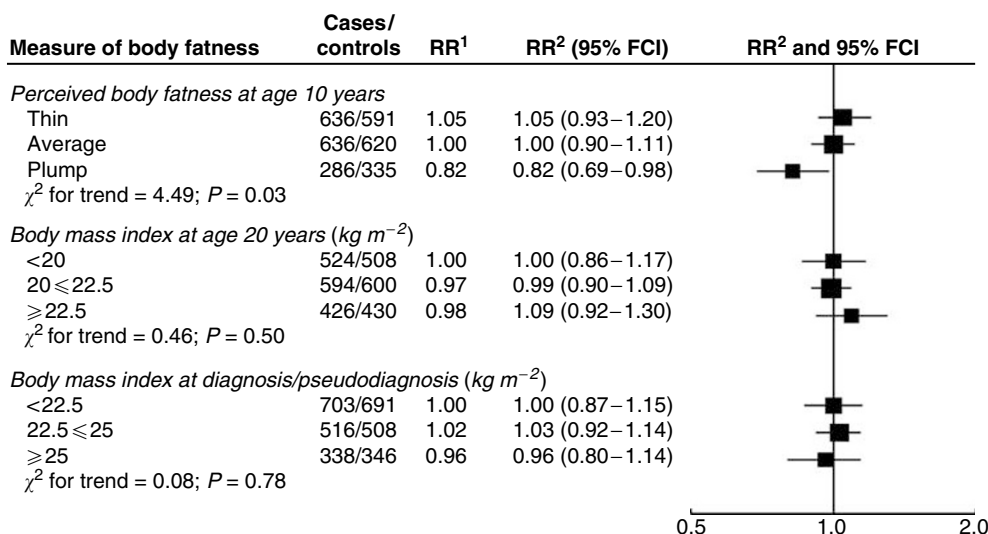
| Measure of body fatness | Cases/ controls | $RR^1$ | $RR^2$ (95% FCI) | $RR^2$ and 95% FCI |
|---|---|---|---|---|
| *Perceived body fatness at age 10 years* | | | | |
| Thin | 636/591 | 1.05 | 1.05 (0.93–1.20) | |
| Average | 636/620 | 1.00 | 1.00 (0.90–1.11) | |
| Plump | 286/335 | 0.82 | 0.82 (0.69–0.98) | |
| $\chi^2$ for trend = 4.49; $P = 0.03$ | | | | |
| *Body mass index at age 20 years* ($kg\ m^{-2}$) | | | | |
| <20 | 524/508 | 1.00 | 1.00 (0.86–1.17) | |
| $20 \leqslant 22.5$ | 594/600 | 0.97 | 0.99 (0.90–1.09) | |
| $\geqslant 22.5$ | 426/430 | 0.98 | 1.09 (0.92–1.30) | |
| $\chi^2$ for trend = 0.46; $P = 0.50$ | | | | |
| *Body mass index at diagnosis/pseudodiagnosis* ($kg\ m^{-2}$) | | | | |
| <22.5 | 703/691 | 1.00 | 1.00 (0.87–1.15) | |
| $22.5 \leqslant 25$ | 516/508 | 1.02 | 1.03 (0.92–1.14) | |
| $\geqslant 25$ | 338/346 | 0.96 | 0.96 (0.80–1.14) | |
| $\chi^2$ for trend = 0.08; $P = 0.78$ | | | | |

0.5 1.0 2.0